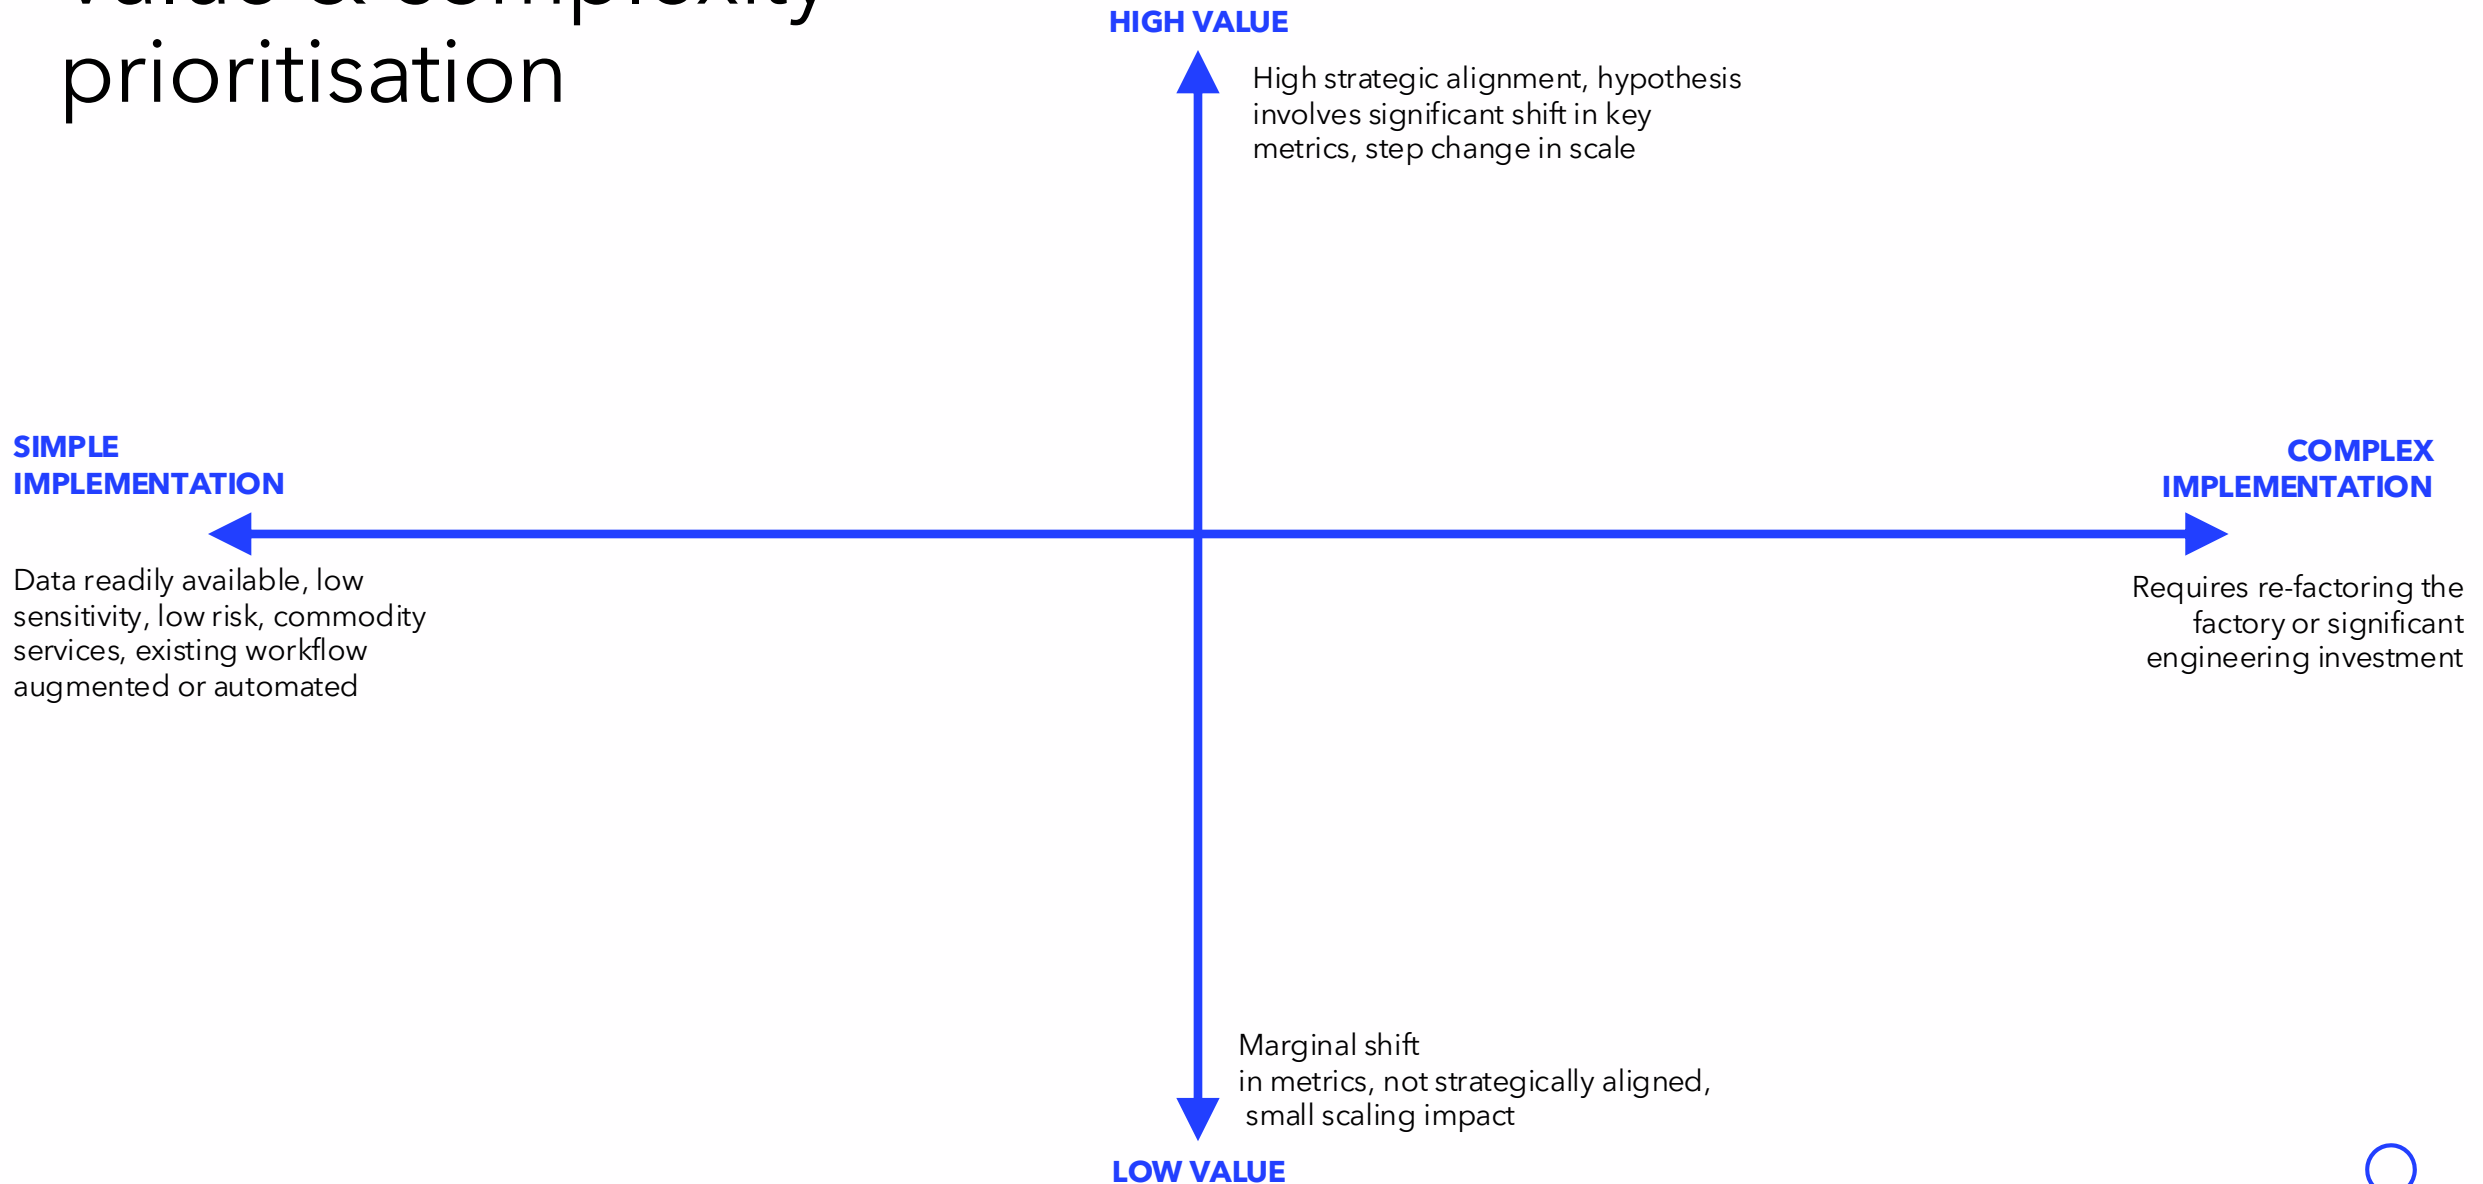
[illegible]
prioritisation

HIGH VALUE

High strategic alignment, hypothesis involves significant shift in key metrics, step change in scale

SIMPLE IMPLEMENTATION

COMPLEX IMPLEMENTATION

Data readily available, low sensitivity, low risk, commodity services, existing workflow augmented or automated

Requires re-factoring the factory or significant engineering investment

Marginal shift in metrics, not strategically aligned, small scaling impact

LOW VALUE